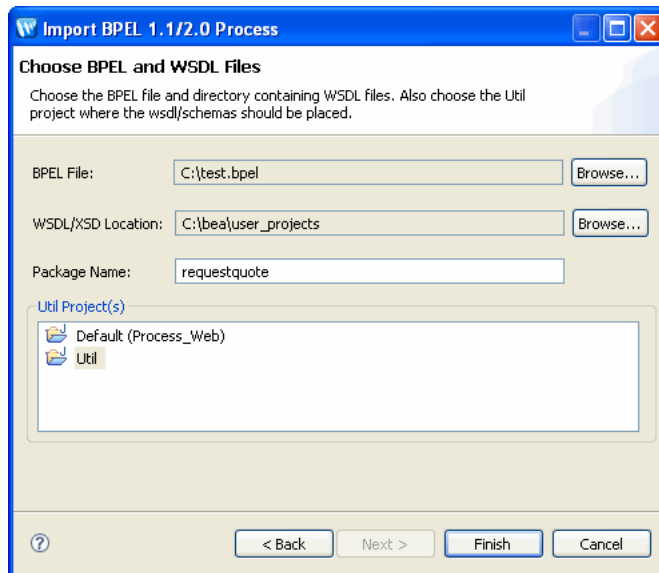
Import BPEL 1.1/2.0 Process

Choose BPEL and WSDL Files

Choose the BPEL file and directory containing WSDL files. Also choose the Util project where the wsdl/schemas should be placed.

BPEL File: C:\test.bpel Browse...

WSDL/XSD Location: C:\bea\user_projects Browse...

Package Name: requestquote

Util Project(s)

Default (Process_Web)

Util

?

< Back Next > Finish Cancel